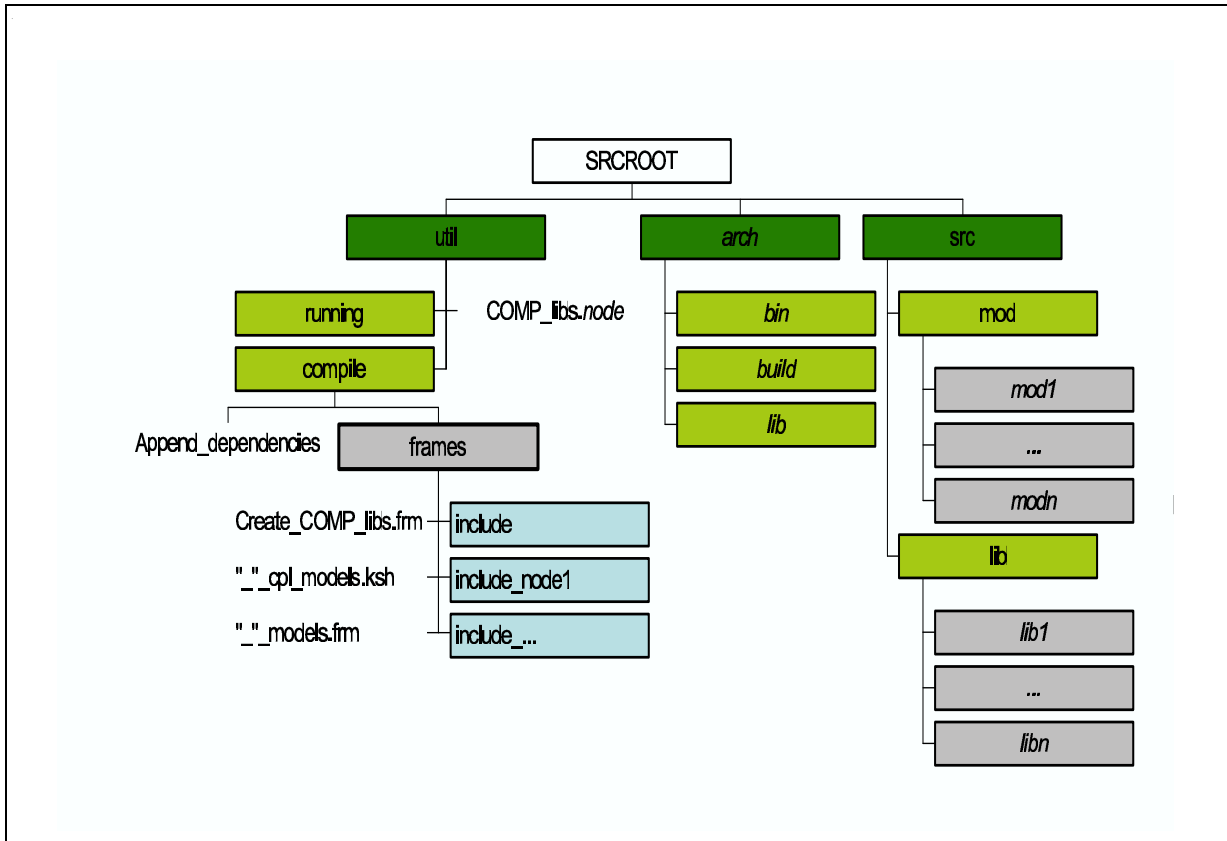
SRCROOT

util
running
compile
COMP_libs.*node*
Append_dependencies
frames
Create_COMP_libs.frm
"_"_cpl_models.ksh
"_"_models.frm
include
include_node1
include_...

*arch*
*bin*
*build*
*lib*

src
mod
*mod1*
...
*modn*
lib
*lib1*
...
*libn*